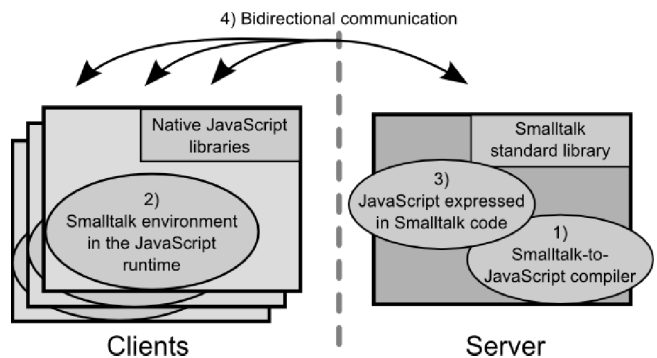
4) Bidirectional communication

Native JavaScript libraries

2) Smalltalk environment in the JavaScript runtime

Clients

Smalltalk standard library

3) JavaScript expressed in Smalltalk code

1) Smalltalk-to-JavaScript compiler

Server